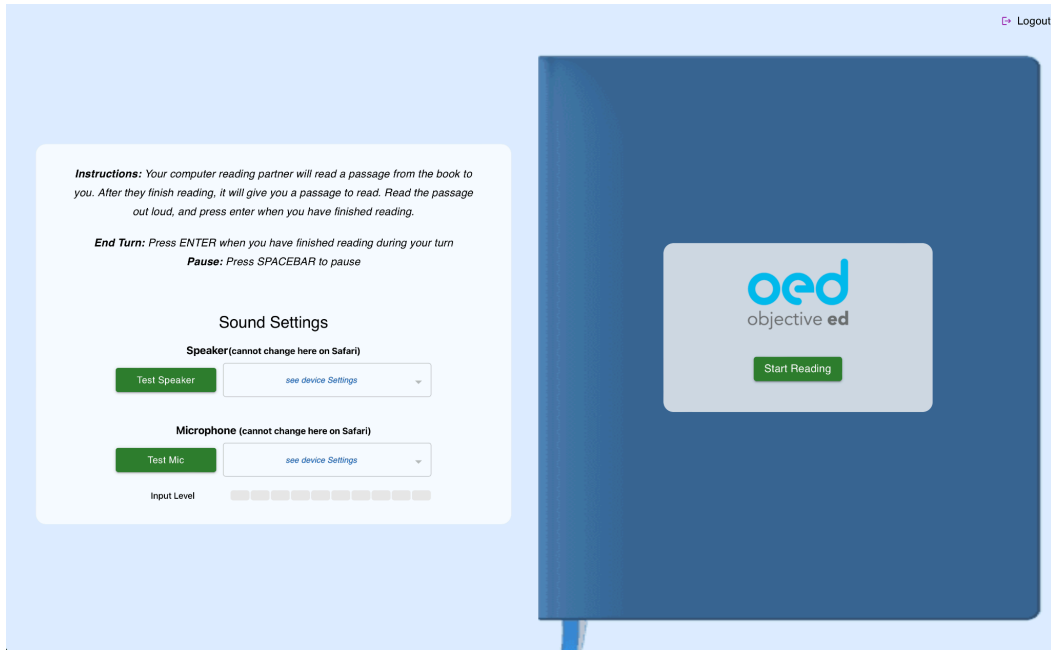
Logout

*Instructions:* Your computer reading partner will read a passage from the book to you. After they finish reading, it will give you a passage to read. Read the passage out loud, and press enter when you have finished reading.

*End Turn:* Press ENTER when you have finished reading during your turn
*Pause:* Press SPACEBAR to pause

Sound Settings

Speaker(cannot change here on Safari)

Test Speaker

see device Settings

Microphone (cannot change here on Safari)

Test Mic

see device Settings

Input Level

oed
objective ed

Start Reading